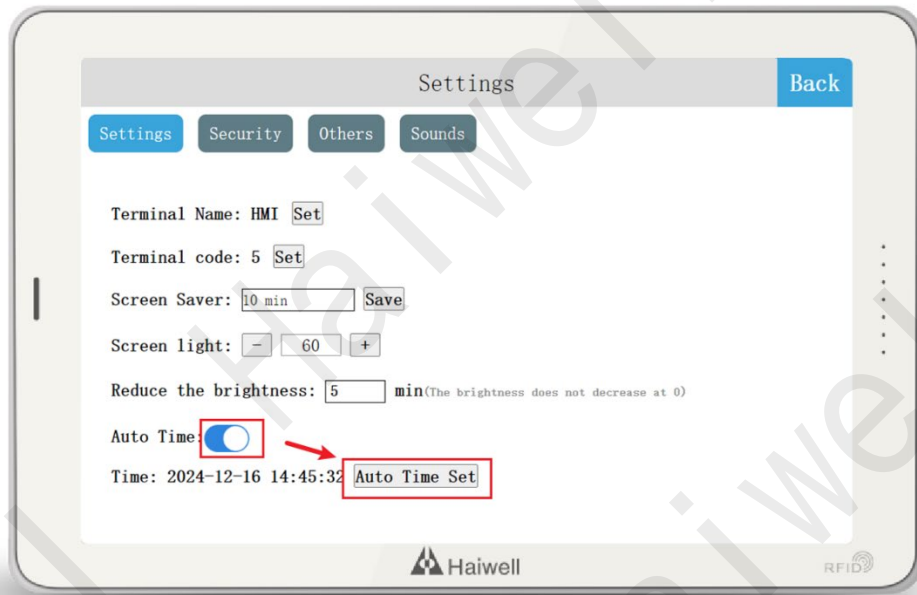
Settings

Back

Settings Security Others Sounds

Terminal Name: HMI Set

Terminal code: 5 Set

Screen Saver: 10 min Save

Screen light: - 60 +

Reduce the brightness: 5 min(The brightness does not decrease at 0)

Auto Time:

Time: 2024-12-16 14:45:32 Auto Time Set

Haiwell

RFID

Haiwell

Haiwell